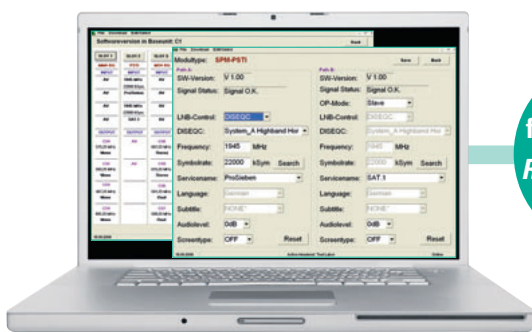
Softwareversion in Baseunit: C1

Back

SLOT 1
SLOT 2
SLOT 3

INPUT
INPUT
INPUT

OUTPUT
OUTPUT
OUTPUT

Save
Back

Modultype: SPM-PSTI

Path A:
SW-Version: V 1.00
Signal Status: Signal O.K.

LNB-Control: DISEQC
DISEQC: System_A Highband Hor
Frequency: 1945 MHz
Symbolrate: 22000 kSym Search
Servicename: ProSieben
Language: German
Subtitle: NONE
Audiolevel: 0dB
Screentype: OFF Reset

Path B:
SW-Version: V 1.00
Signal Status: Signal O.K.
OP-Mode: Slave
LNB-Control: DISEQC
DISEQC: System_A Highband Hor
Frequency: 1945 MHz
Symbolrate: 22000 kSym Search
Servicename: SAT.1
Language: German
Subtitle: NONE
Audiolevel: 0dB
Screentype: OFF Reset

Online

f
A